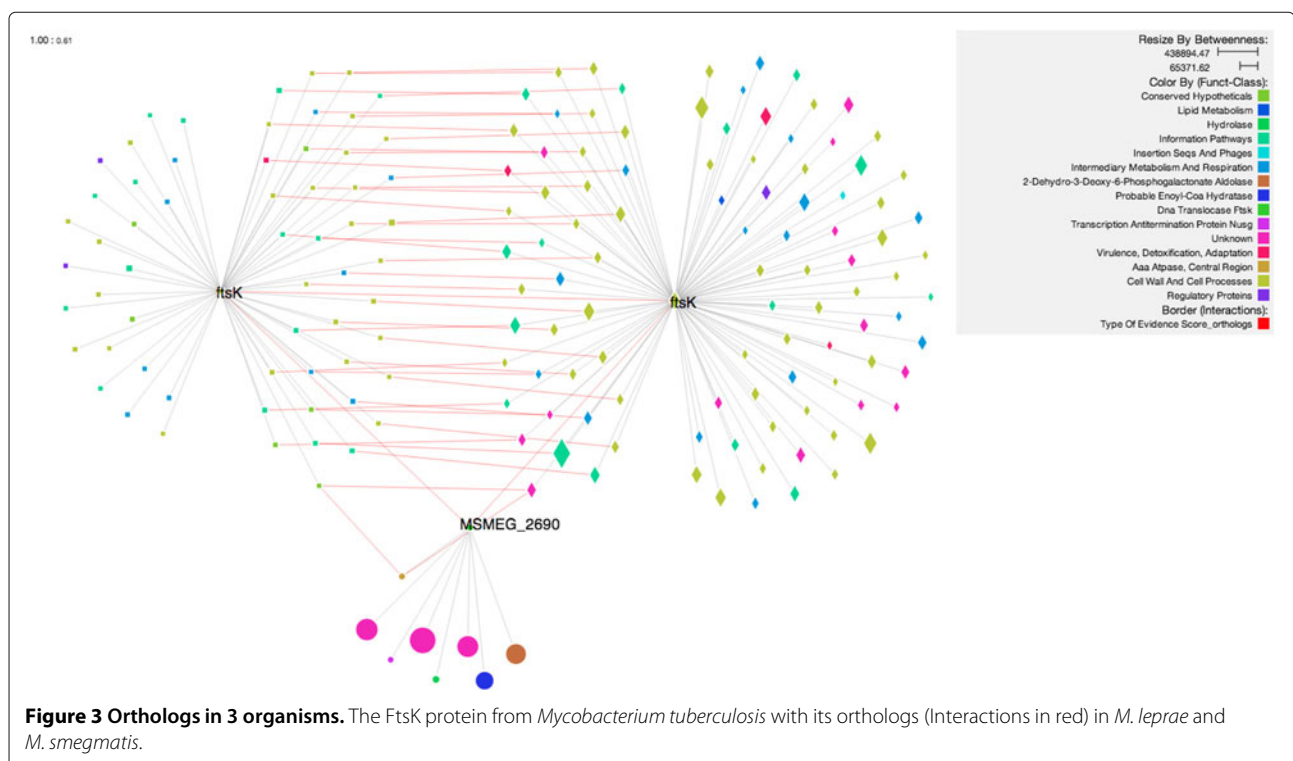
1.00 : 0.61

ftsK

ftsK

MSMEG_2690

Resize By Betweenness:
438894.47
65371.62
Color By (Funct-Class):
Conserved Hypotheticals
Lipid Metabolism
Hydrolase
Information Pathways
Insertion Seqs And Phages
Intermediary Metabolism And Respiration
2-Dehydro-3-Deoxy-6-Phosphogalactonate Aldolase
Probable Enoyl-Coa Hydratase
Dna Translocase Ftsk
Transcription Antitermination Protein Nusg
Unknown
Virulence, Detoxification, Adaptation
Aaa Atpase, Central Region
Cell Wall And Cell Processes
Regulatory Proteins
Border (Interactions):
Type Of Evidence Score_orthologs

**Figure 3 Orthologs in 3 organisms.** The FtsK protein from *Mycobacterium tuberculosis* with its orthologs (Interactions in red) in *M. leprae* and *M. smegmatis*.